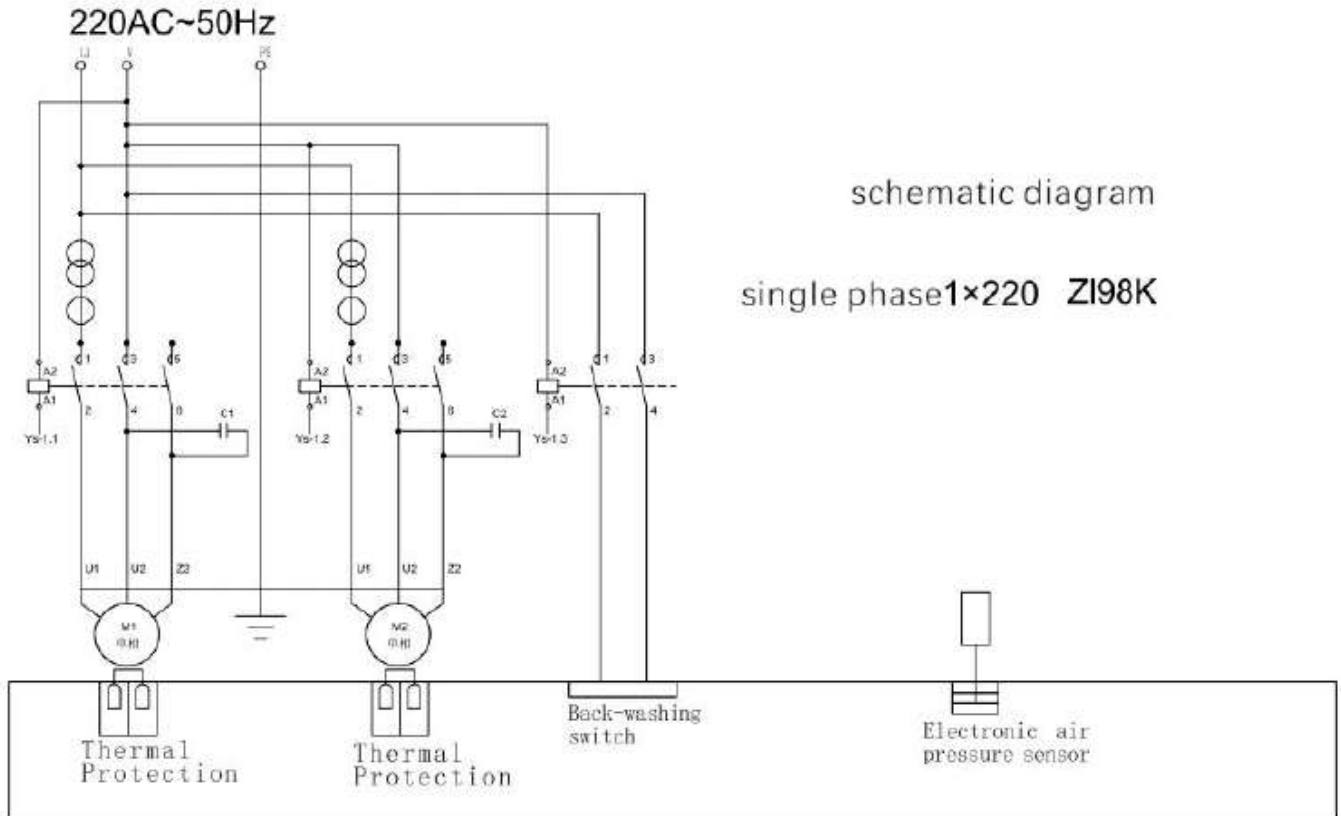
220AC~50Hz

L1 N PE

schematic diagram

single phase1×220 ZI98K

A2 1 3 5
A1 2 4 6
Ys-1.1
C1

A2 1 3 5
A1 2 4 6
Ys-1.2
C2

A2 1 3
A1 2 4
Ys-1.3

U1 U2 Z2
M1
单相

U1 U2 Z2
M2
单相

Thermal Protection

Thermal Protection

Back-washing switch

Electronic air pressure sensor